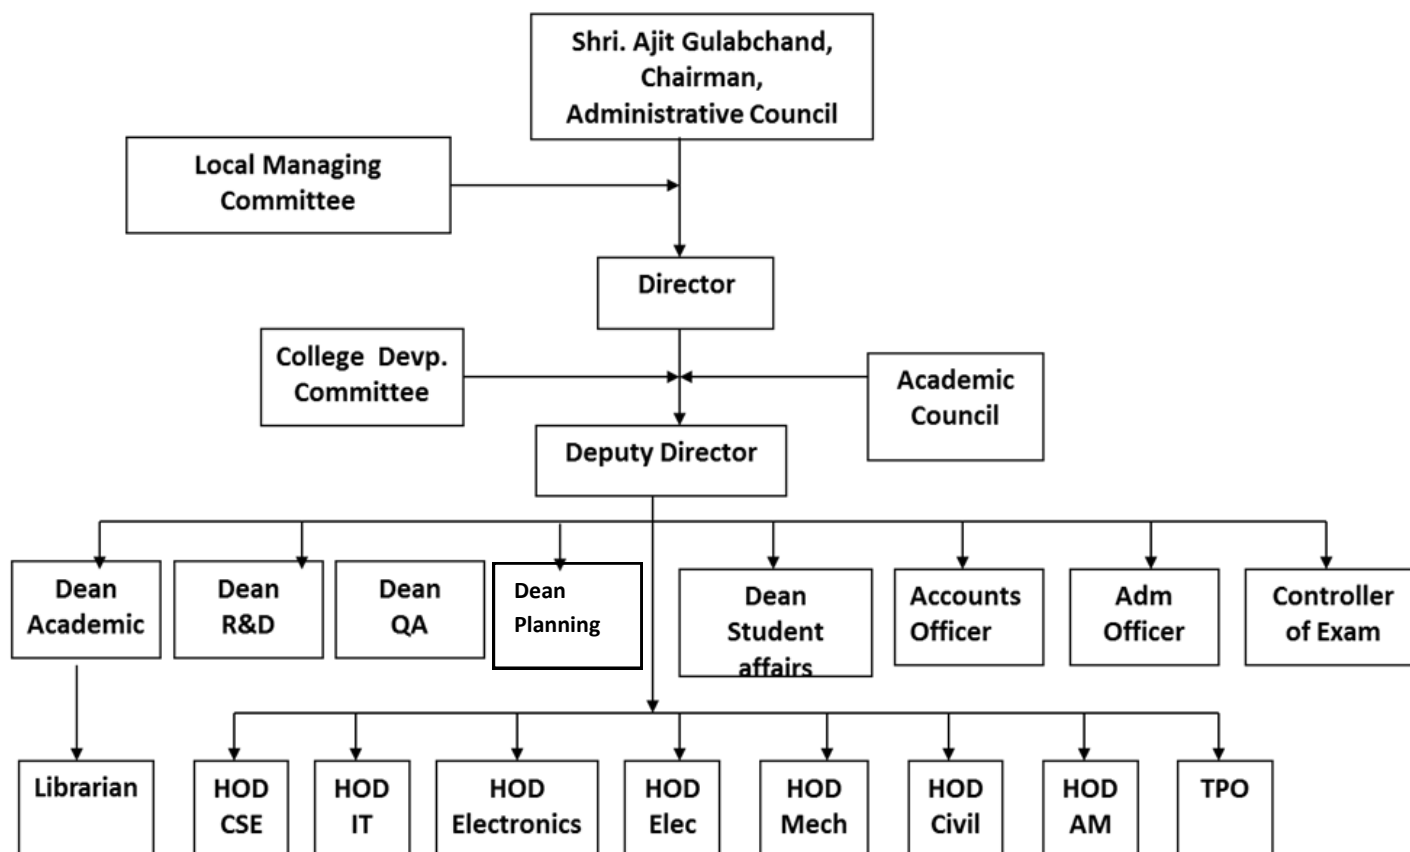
Shri. Ajit Gulabchand, Chairman, Administrative Council

Local Managing Committee

Director

College Devp. Committee

Academic Council

Deputy Director

Dean Academic

Dean R&D

Dean QA

Dean Planning

Dean Student affairs

Accounts Officer

Adm Officer

Controller of Exam

Librarian

HOD CSE

HOD IT

HOD Electronics

HOD Elec

HOD Mech

HOD Civil

HOD AM

TPO